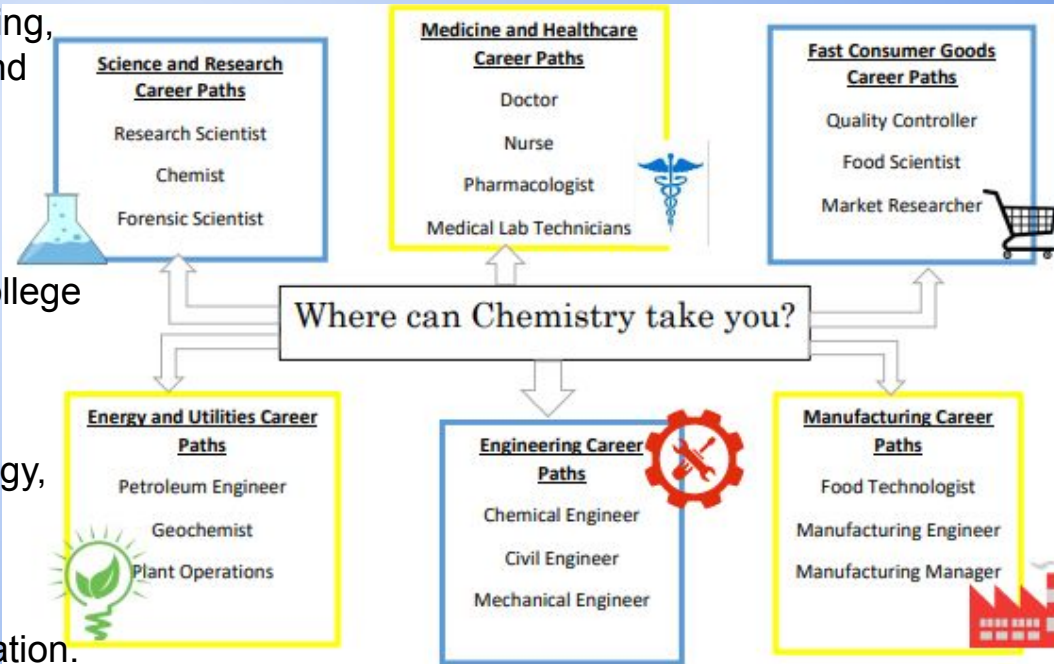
ing,
nd

Science and Research Career Paths
Research Scientist
Chemist
Forensic Scientist

Medicine and Healthcare Career Paths
Doctor
Nurse
Pharmacologist
Medical Lab Technicians

Fast Consumer Goods Career Paths
Quality Controller
Food Scientist
Market Researcher

llege

Where can Chemistry take you?

gy,

Energy and Utilities Career Paths
Petroleum Engineer
Geochemist
Plant Operations

Engineering Career Paths
Chemical Engineer
Civil Engineer
Mechanical Engineer

Manufacturing Career Paths
Food Technologist
Manufacturing Engineer
Manufacturing Manager

ation.